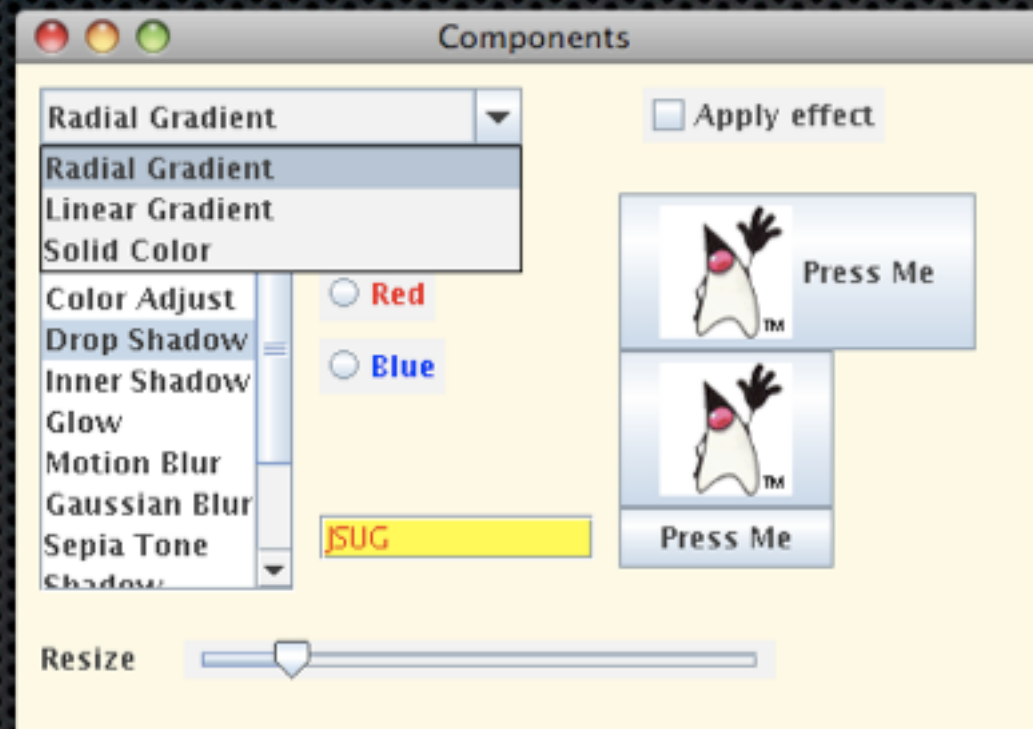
Components

Radial Gradient

Radial Gradient
Linear Gradient
Solid Color

Apply effect

Color Adjust
Drop Shadow
Inner Shadow
Glow
Motion Blur
Gaussian Blur
Sepia Tone
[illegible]

Red

Blue

Press Me

TM

TM

Press Me

JSUG

Resize